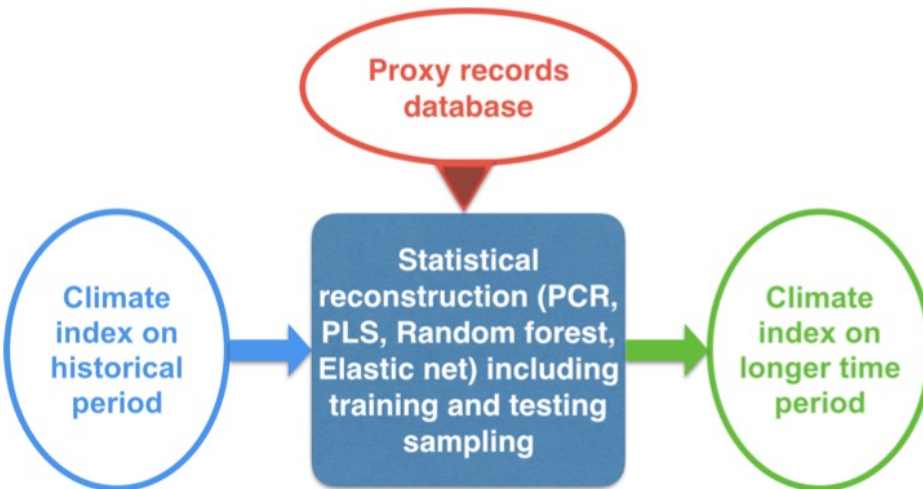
Proxy records database

Climate index on historical period

Statistical reconstruction (PCR, PLS, Random forest, Elastic net) including training and testing sampling

Climate index on longer time period